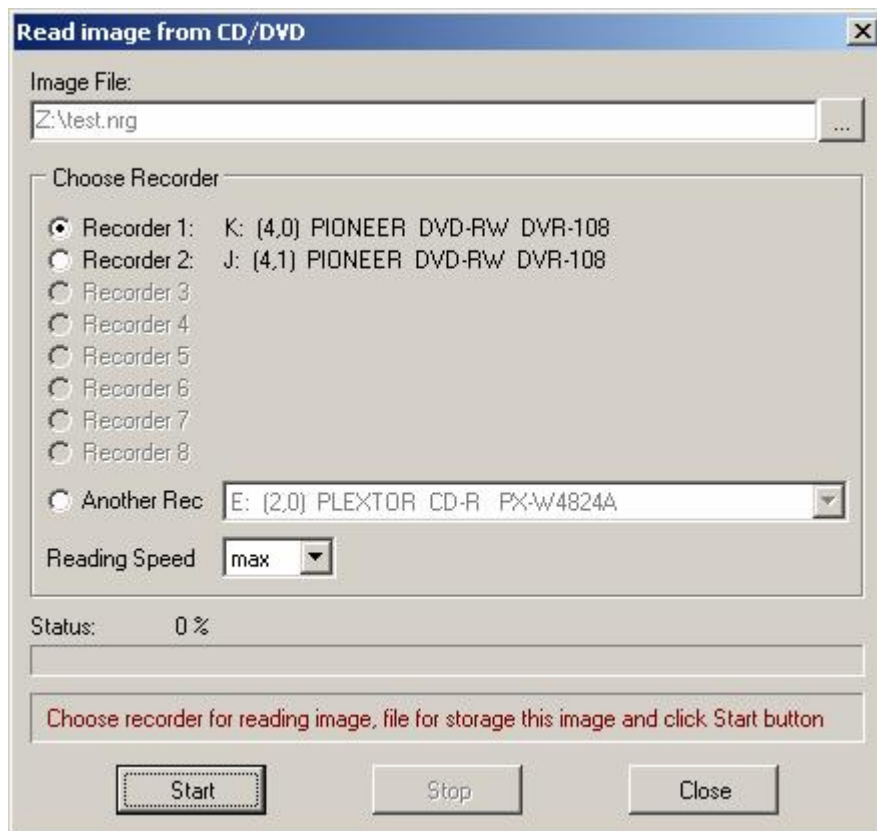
Read image from CD/DVD

Image File:

Z:\test.nrg

...

Choose Recorder

Recorder 1: K: (4,0) PIONEER DVD-RW DVR-108
Recorder 2: J: (4,1) PIONEER DVD-RW DVR-108
Recorder 3
Recorder 4
Recorder 5
Recorder 6
Recorder 7
Recorder 8
Another Rec E: (2,0) PLEXTOR CD-R PX-W4824A

Reading Speed max

Status: 0 %

Choose recorder for reading image, file for storage this image and click Start button

Start Stop Close